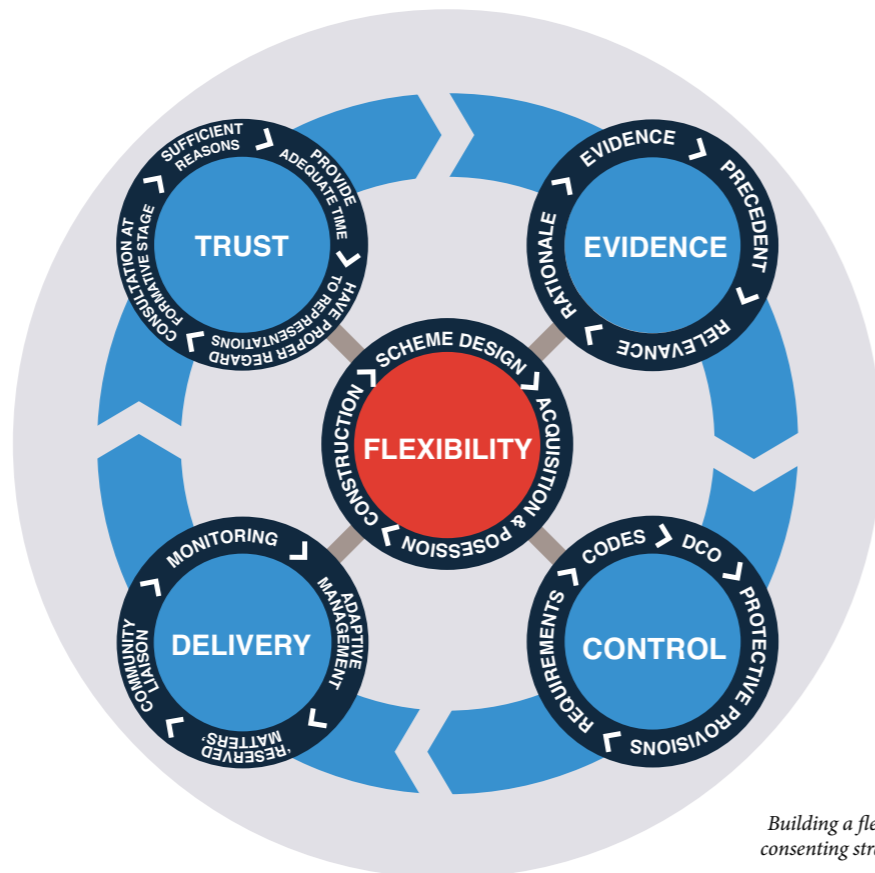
SUFFICIENT REASONS

PROVIDE ADEQUATE TIME

HAVE PROPER REGARD TO REPRESENTATIONS

CONSULTATION AT FORMATIVE STAGE

TRUST

EVIDENCE

PRECEDENT

RELEVANCE

RATIONALE

EVIDENCE

SCHEME DESIGN

ACQUISITION & POSESSION

CONSTRUCTION

FLEXIBILITY

MONITORING

ADAPTIVE MANAGEMENT

'RESERVED MATTERS'

COMMUNITY LIAISON

DELIVERY

CODES

DCO

PROTECTIVE PROVISIONS

REQUIREMENTS

CONTROL

Building a fle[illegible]
consenting str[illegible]